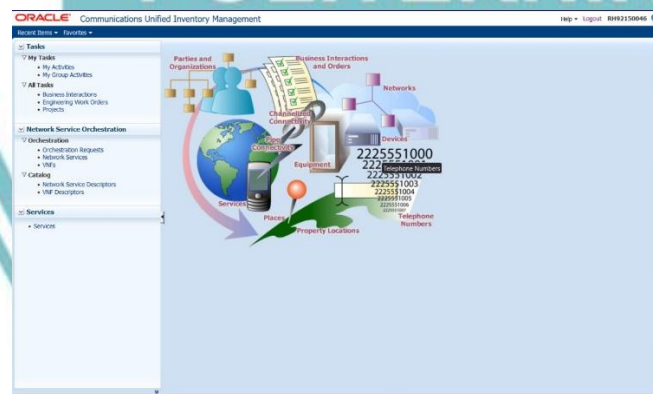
ORACLE Communications Unified Inventory Management

Help ▾ Logout RH92150046

Recent Items ▾ Favorites ▾

Tasks

My Tasks
• My Activities
• My Group Activities

All Tasks
• Business Interactions
• Engineering Work Orders
• Projects

Network Service Orchestration

Orchestration
• Orchestration Requests
• Network Services
• VNFs

Catalog
• Network Service Descriptors
• VNF Descriptors

Services
• Services

Parties and Organizations

Business Interactions and Orders

Networks

Channelized Connectivity

Pipe Connections

Devices

Equipment

2225551000
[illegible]
2225551002
2225551003
2225551004
2225551005
2225551006
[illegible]

Telephone Numbers

Services

Places

Property Locations

Telephone Numbers